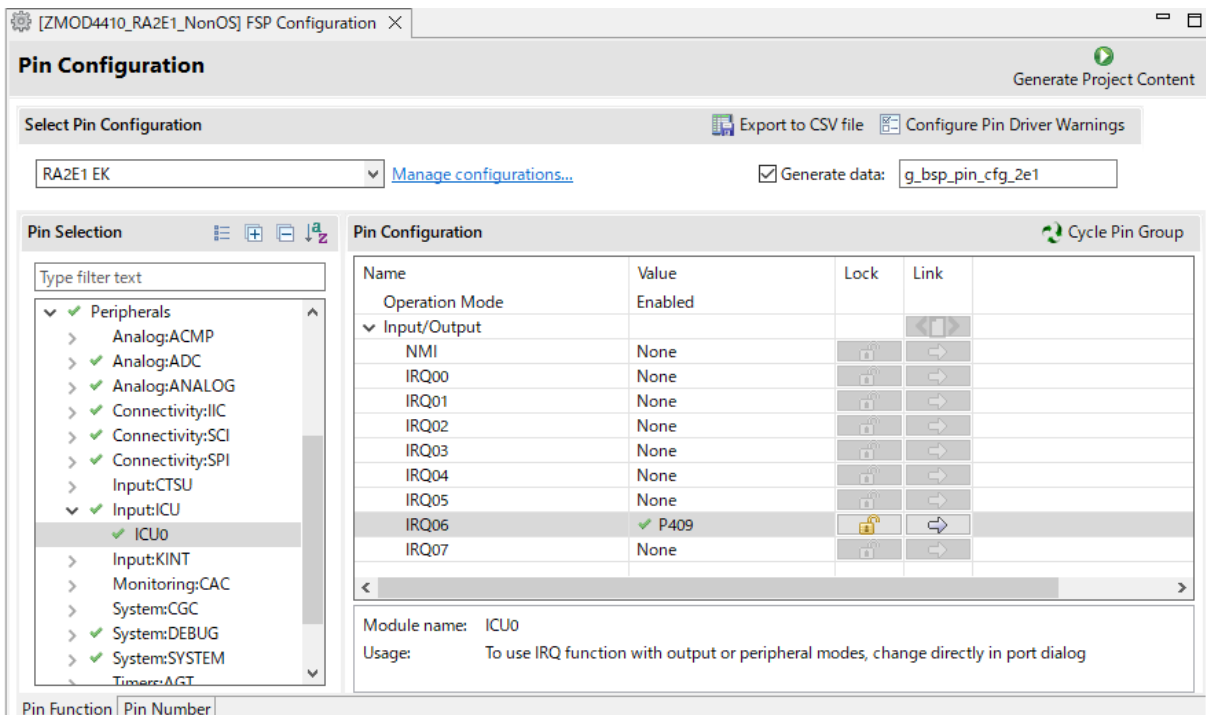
[ZMOD4410_RA2E1_NonOS] FSP Configuration

Pin Configuration

Generate Project Content

Select Pin Configuration

Export to CSV file

Configure Pin Driver Warnings

RA2E1 EK

Manage configurations...

Generate data: g_bsp_pin_cfg_2e1

Pin Selection

Type filter text

Peripherals
Analog:ACMP
Analog:ADC
Analog:ANALOG
Connectivity:IIC
Connectivity:SCI
Connectivity:SPI
Input:CTSU
Input:ICU
ICU0
Input:KINT
Monitoring:CAC
System:CGC
System:DEBUG
System:SYSTEM
Timers:AGT

Pin Configuration

Cycle Pin Group

| Name | Value | Lock | Link |
|---|---|---|---|
| Operation Mode | Enabled | | |
| Input/Output | | | |
| NMI | None | | |
| IRQ00 | None | | |
| IRQ01 | None | | |
| IRQ02 | None | | |
| IRQ03 | None | | |
| IRQ04 | None | | |
| IRQ05 | None | | |
| IRQ06 | P409 | | |
| IRQ07 | None | | |

Module name: ICU0
Usage: To use IRQ function with output or peripheral modes, change directly in port dialog

Pin Function
Pin Number